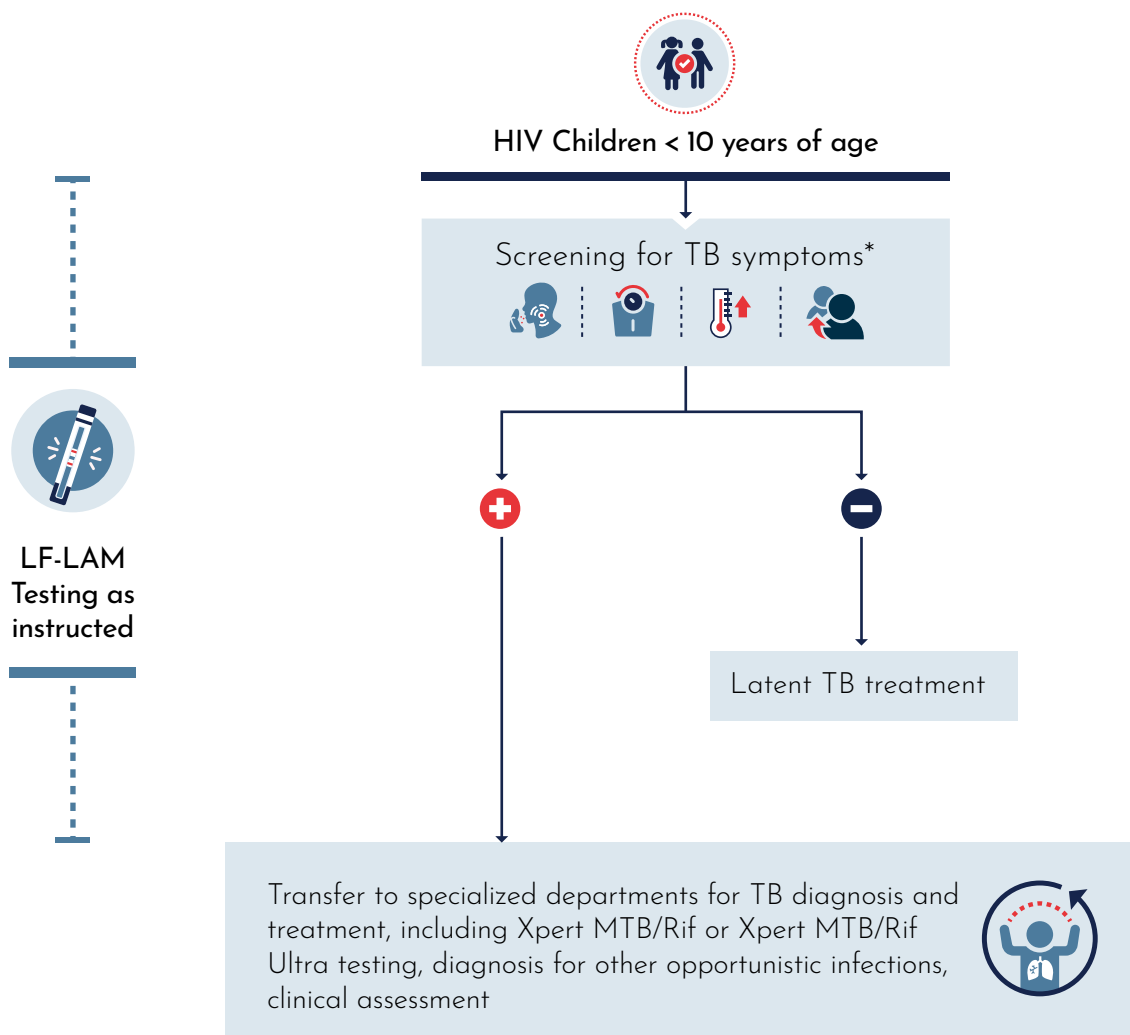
HIV Children < 10 years of age

Screening for TB symptoms*

LF-LAM Testing as instructed

Latent TB treatment

Transfer to specialized departments for TB diagnosis and treatment, including Xpert MTB/Rif or Xpert MTB/Rif Ultra testing, diagnosis for other opportunistic infections, clinical assessment